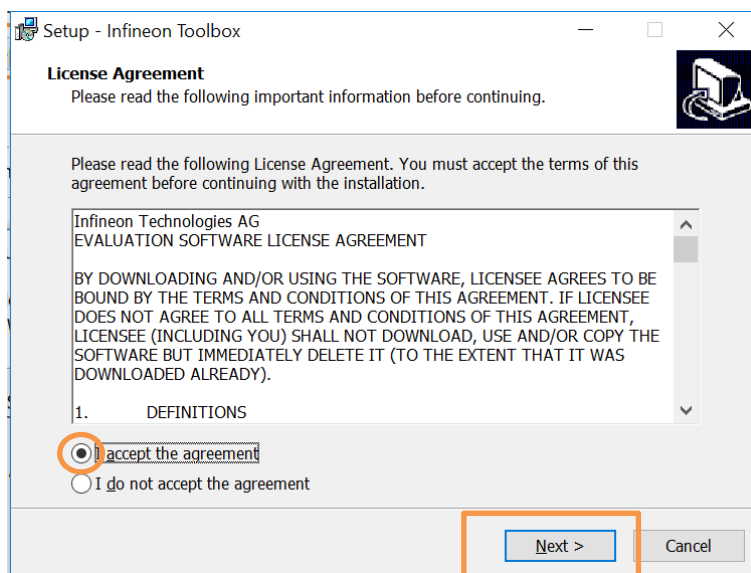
Setup - Infineon Toolbox

License Agreement
Please read the following important information before continuing.

Please read the following License Agreement. You must accept the terms of this agreement before continuing with the installation.

Infineon Technologies AG
EVALUATION SOFTWARE LICENSE AGREEMENT

BY DOWNLOADING AND/OR USING THE SOFTWARE, LICENSEE AGREES TO BE BOUND BY THE TERMS AND CONDITIONS OF THIS AGREEMENT. IF LICENSEE DOES NOT AGREE TO ALL TERMS AND CONDITIONS OF THIS AGREEMENT, LICENSEE (INCLUDING YOU) SHALL NOT DOWNLOAD, USE AND/OR COPY THE SOFTWARE BUT IMMEDIATELY DELETE IT (TO THE EXTENT THAT IT WAS DOWNLOADED ALREADY).

1. DEFINITIONS

I accept the agreement
I do not accept the agreement

Next >
Cancel